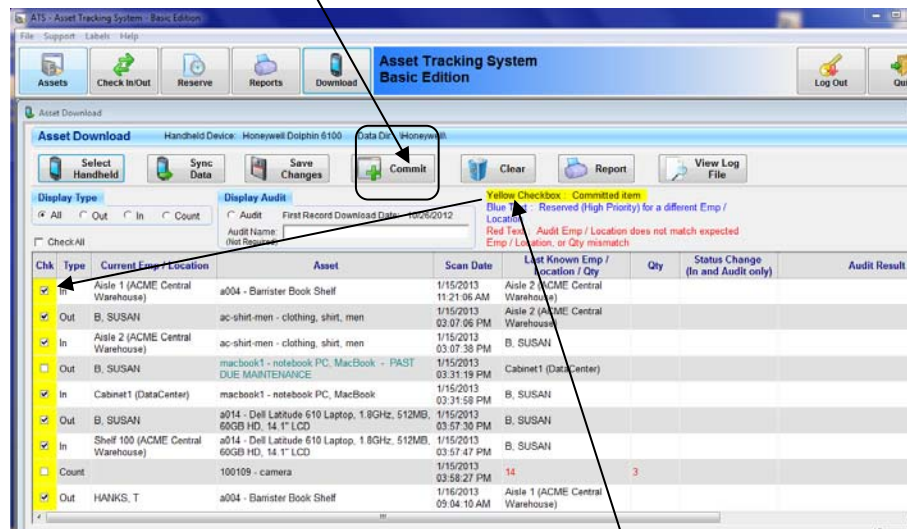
ATS - Asset Tracking System - Basic Edition

File Support Labels Help

Assets Check In/Out Reserve Reports Download

Asset Tracking System
Basic Edition

Log Out Qui

Asset Download

Asset Download Handheld Device: Honeywell Dolphin 6100 Data Dir: \Honeywell\

Select Handheld Sync Data Save Changes Commit Clear Report View Log File

Display Type
All Out In Count

Display Audit
Audit First Record Download Date: 10/26/2012
Audit Name: (Not Required)

Check All

Yellow Checkbox : Committed item
Blue Text : Reserved (High Priority) for a different Emp / Location
Red Text : Audit Emp / Location does not match expected Emp / Location, or Qty mismatch

| Chk | Type | Current Emp / Location | Asset | Scan Date | Last Known Emp / Location / Qty | Qty | Status Change (In and Audit only) | Audit Result |
|---|---|---|---|---|---|---|---|---|
| ☑ | In | Aisle 1 (ACME Central Warehouse) | a004 - Barrister Book Shelf | 1/15/2013 11:21:06 AM | Aisle 2 (ACME Central Warehouse) | | | |
| ☑ | Out | B, SUSAN | ac-shirt-men - clothing, shirt, men | 1/15/2013 03:07:06 PM | Aisle 2 (ACME Central Warehouse) | | | |
| ☑ | In | Aisle 2 (ACME Central Warehouse) | ac-shirt-men - clothing, shirt, men | 1/15/2013 03:07:38 PM | B, SUSAN | | | |
| ☐ | Out | B, SUSAN | macbook1 - notebook PC, MacBook - PAST DUE MAINTENANCE | 1/15/2013 03:31:19 PM | Cabinet1 (DataCenter) | | | |
| ☑ | In | Cabinet1 (DataCenter) | macbook1 - notebook PC, MacBook | 1/15/2013 03:31:58 PM | B, SUSAN | | | |
| ☑ | Out | B, SUSAN | a014 - Dell Latitude 610 Laptop, 1.8GHz, 512MB, 60GB HD, 14.1" LCD | 1/15/2013 03:57:30 PM | B, SUSAN | | | |
| ☑ | In | Shelf 100 (ACME Central Warehouse) | a014 - Dell Latitude 610 Laptop, 1.8GHz, 512MB, 60GB HD, 14.1" LCD | 1/15/2013 03:57:47 PM | B, SUSAN | | | |
| ☐ | Count | | 100109 - camera | 1/15/2013 03:58:27 PM | 14 | 3 | | |
| ☑ | Out | HANKS, T | a004 - Barrister Book Shelf | 1/16/2013 09:04:10 AM | Aisle 1 (ACME Central Warehouse) | | | |